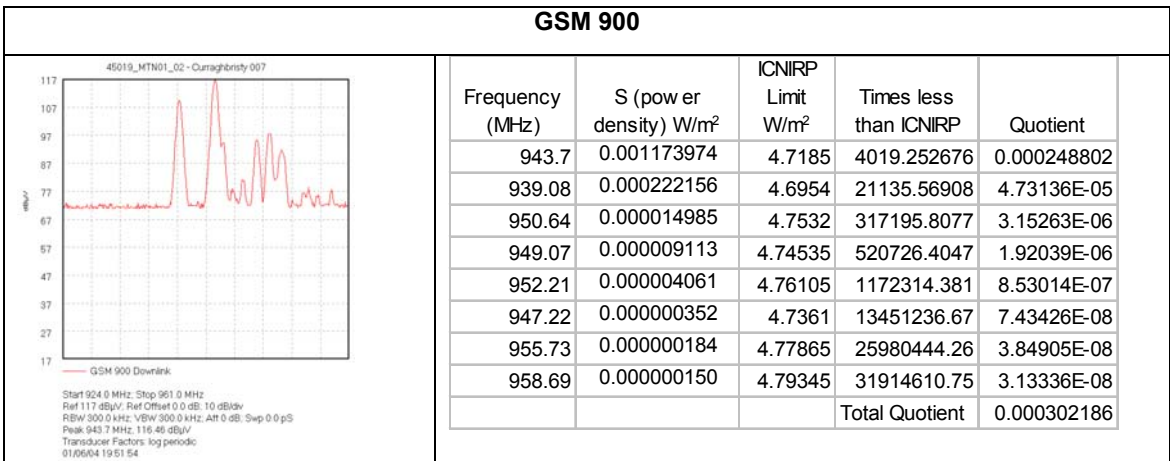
GSM 900

45019_MTN01_02 - Curraghbristy 007

117
107
97
87
77
67
57
47
37
27
17

dBµV

GSM 900 Downlink

Start 924.0 MHz; Stop 961.0 MHz
Ref 117 dBµV; Ref Offset 0.0 dB; 10 dB/div
RBW 300.0 kHz; VBW 300.0 kHz; Att 0 dB; Swp 0.0 pS
Peak 943.7 MHz, 116.46 dBµV
Transducer Factors: log periodic
01/06/04 19:51:54

| Frequency (MHz) | S (pow er density) W/m$^2$ | ICNIRP Limit W/m$^2$ | Times less than ICNIRP | Quotient |
|---|---|---|---|---|
| 943.7 | 0.001173974 | 4.7185 | 4019.252676 | 0.000248802 |
| 939.08 | 0.000222156 | 4.6954 | 21135.56908 | 4.73136E-05 |
| 950.64 | 0.000014985 | 4.7532 | 317195.8077 | 3.15263E-06 |
| 949.07 | 0.000009113 | 4.74535 | 520726.4047 | 1.92039E-06 |
| 952.21 | 0.000004061 | 4.76105 | 1172314.381 | 8.53014E-07 |
| 947.22 | 0.000000352 | 4.7361 | 13451236.67 | 7.43426E-08 |
| 955.73 | 0.000000184 | 4.77865 | 25980444.26 | 3.84905E-08 |
| 958.69 | 0.000000150 | 4.79345 | 31914610.75 | 3.13336E-08 |
| | | | Total Quotient | 0.000302186 |